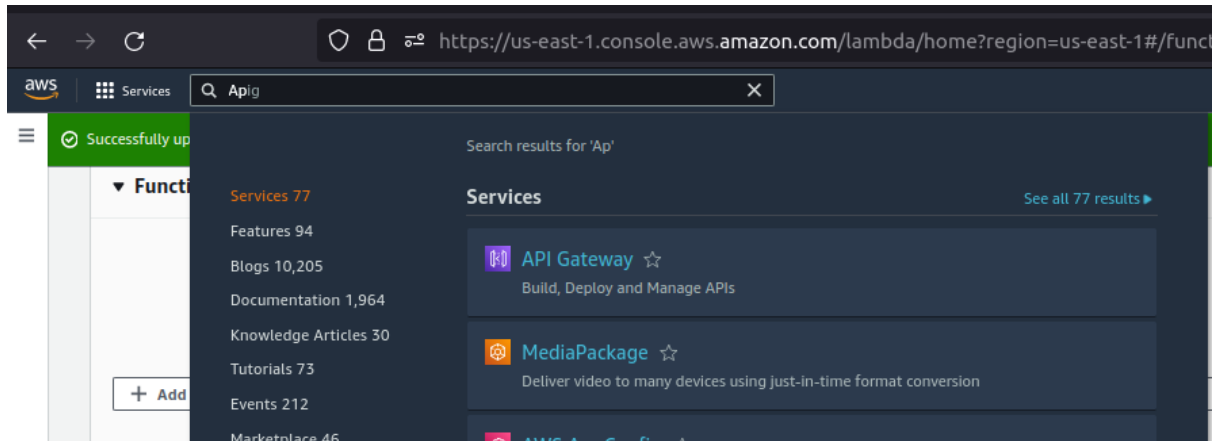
https://us-east-1.console.aws.amazon.com/lambda/home?region=us-east-1#/funct

aws Services Apig

Successfully up

Functi

Add

Search results for 'Ap'

Services 77
Features 94
Blogs 10,205
Documentation 1,964
Knowledge Articles 30
Tutorials 73
Events 212
Marketplace 46

Services

See all 77 results ▸

API Gateway ☆
Build, Deploy and Manage APIs

MediaPackage ☆
Deliver video to many devices using just-in-time format conversion

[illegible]